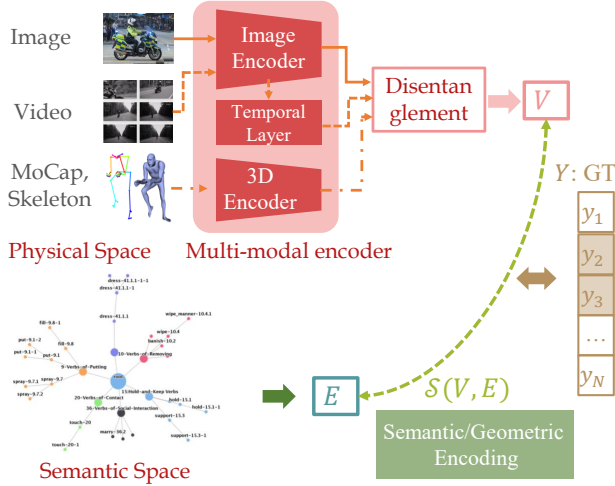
Image

Video

MoCap, Skeleton

Image Encoder

Temporal Layer

3D Encoder

Disentanglement

$V$

$Y$: GT

$y_1$

$y_2$

$y_3$

…

$y_N$

Physical Space

Multi-modal encoder

dress-41.1.1-1-1
dress-41.1.1-1
dress-41.1.1
wipe_manner-10.4.1
wipe-10.4
banish-10.2
10-Verbs-of-Removing
fill-9.8-1
fill-9.8
put-9.1-2
put-9.1-1
put-9.1
9-Verbs-of-Putting
spray-9.7-1
spray-9.7
spray-9.7-2
15-Hold-and-Keep Verbs
hold-15.1
hold-15.1-1
20-Verbs-of-Contact
36-Verbs-of-Social-Interaction
support-15.3
touch-20
marry-36.2
support-15.3-1
touch-20-1

$E$

$\mathcal{S}(V, E)$

Semantic/Geometric Encoding

Semantic Space